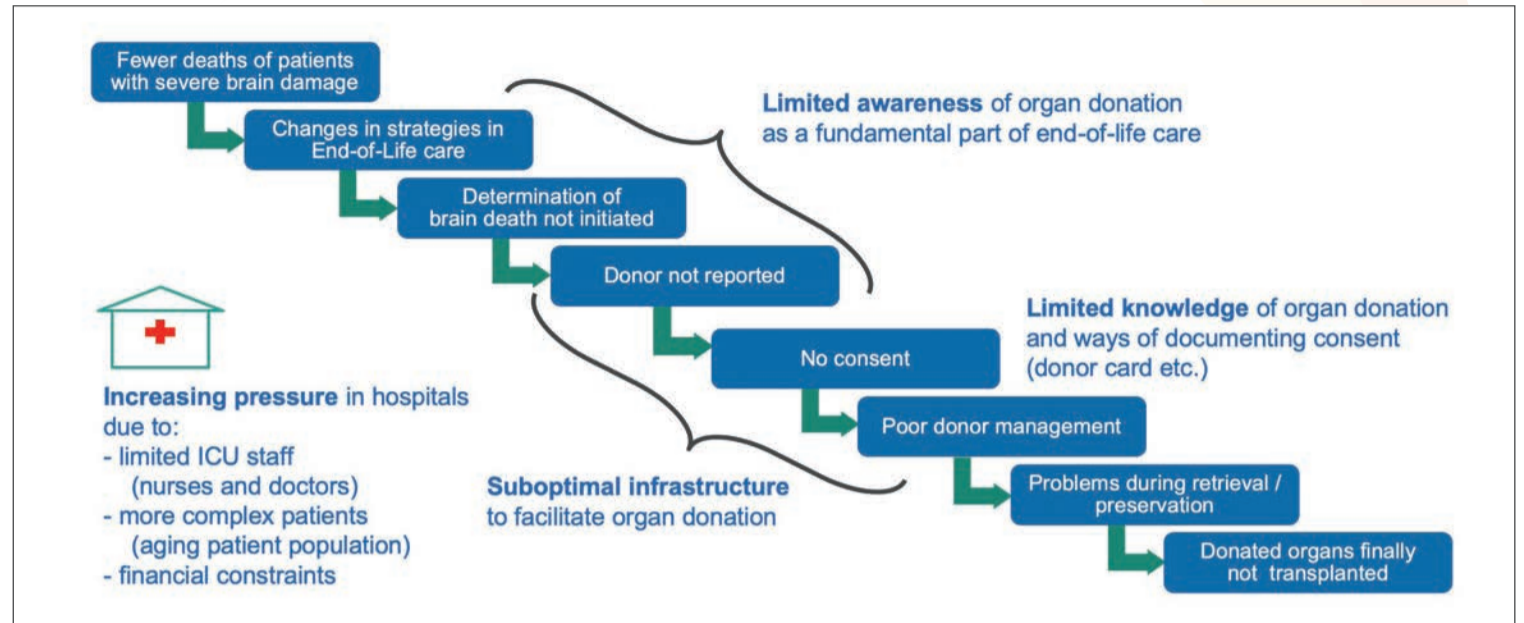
Fewer deaths of patients with severe brain damage

Changes in strategies in End-of-Life care

Determination of brain death not initiated

Donor not reported

No consent

Poor donor management

Problems during retrieval / preservation

Donated organs finally not transplanted

**Limited awareness** of organ donation as a fundamental part of end-of-life care

**Limited knowledge** of organ donation and ways of documenting consent (donor card etc.)

**Suboptimal infrastructure** to facilitate organ donation

**Increasing pressure** in hospitals due to:
- limited ICU staff (nurses and doctors)
- more complex patients (aging patient population)
- financial constraints